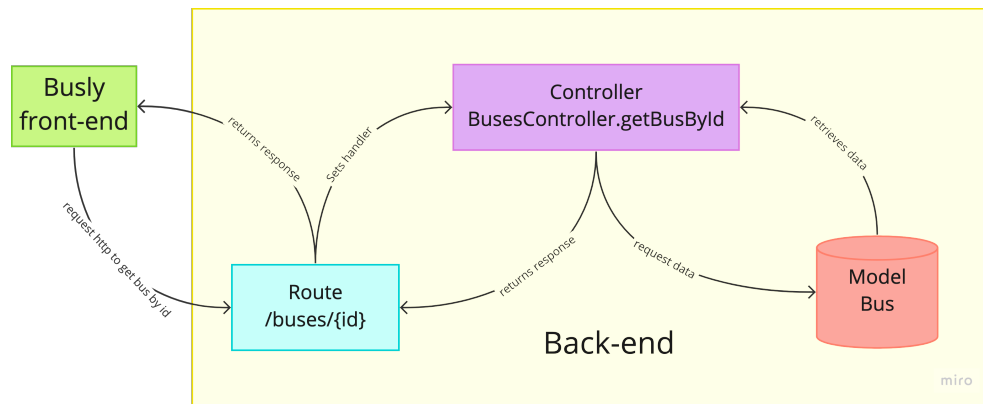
Busly
front-end

returns response

Sets handler

Controller
BusesController.getBusById

retrieves data

request http to get bus by id

returns response

request data

Route
/buses/{id}

Model
Bus

Back-end

miro